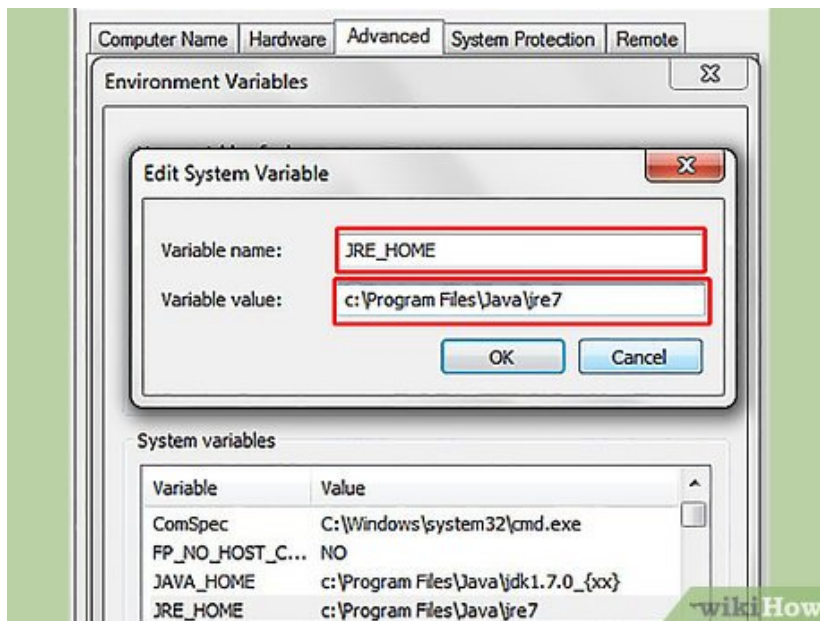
Computer Name | Hardware | Advanced | System Protection | Remote

Environment Variables

Edit System Variable

Variable name: JRE_HOME

Variable value: c:\Program Files\Java\jre7

OK Cancel

System variables

| Variable | Value |
|---|---|
| ComSpec | C:\Windows\system32\cmd.exe |
| FP_NO_HOST_C... | NO |
| JAVA_HOME | c:\Program Files\Java\jdk1.7.0_{xx} |
| JRE_HOME | c:\Program Files\Java\jre7 |

wikiHow